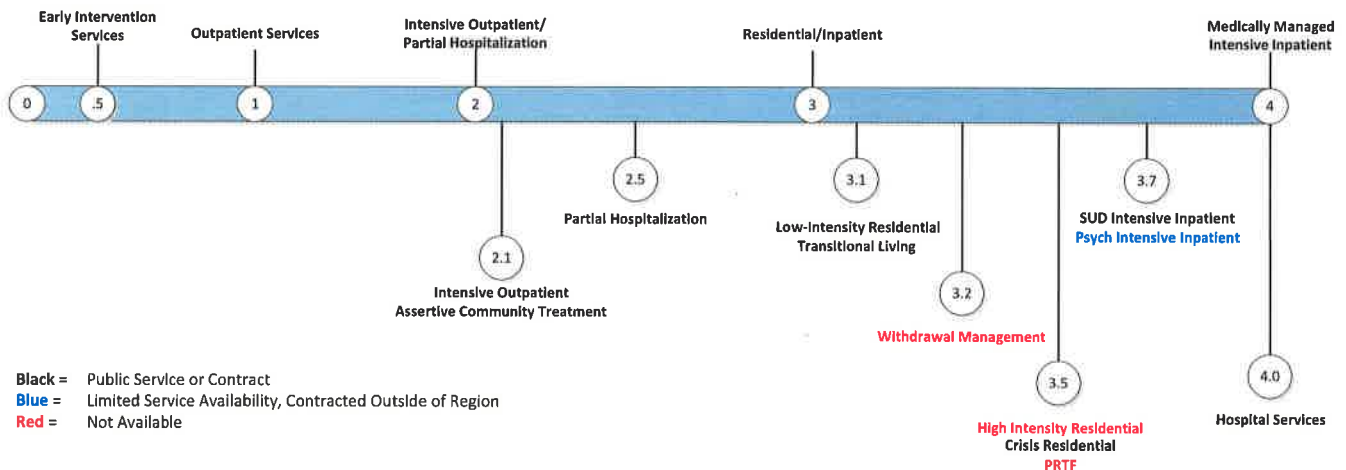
Early Intervention Services

Outpatient Services

Intensive Outpatient/ Partial Hospitalization

Residential/Inpatient

Medically Managed Intensive Inpatient

0

.5

1

2

3

4

2.5

Partial Hospitalization

3.1

Low-Intensity Residential Transitional Living

3.7

SUD Intensive Inpatient
Psych Intensive Inpatient

2.1

Intensive Outpatient
Assertive Community Treatment

3.2

Withdrawal Management

3.5

High Intensity Residential
Crisis Residential
PRTF

4.0

Hospital Services

Black = Public Service or Contract
Blue = Limited Service Availability, Contracted Outside of Region
Red = Not Available